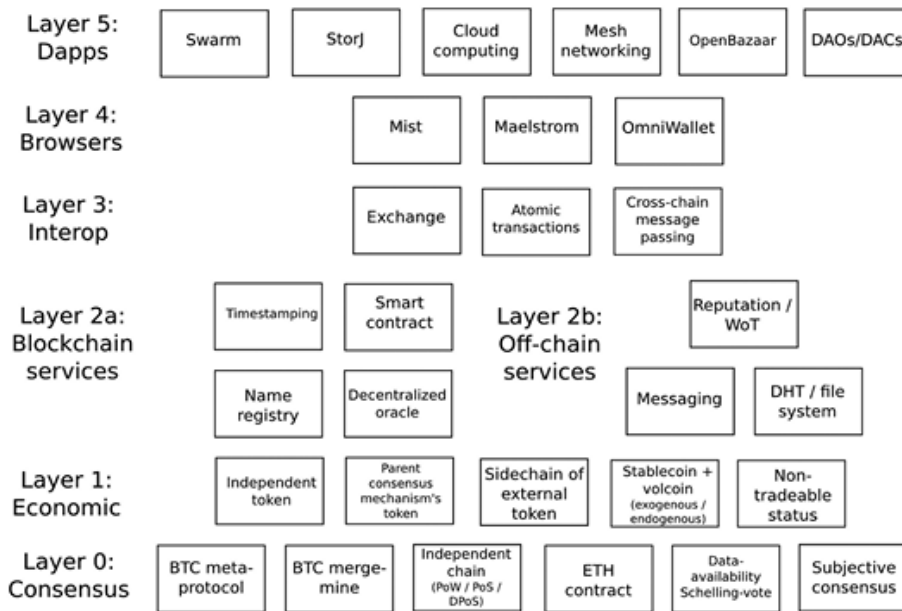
Layer 5: Dapps

Swarm

StorJ

Cloud computing

Mesh networking

OpenBazaar

DAOs/DACs

Layer 4: Browsers

Mist

Maelstrom

OmniWallet

Layer 3: Interop

Exchange

Atomic transactions

Cross-chain message passing

Layer 2a: Blockchain services

Timestamping

Smart contract

Name registry

Decentralized oracle

Layer 2b: Off-chain services

Reputation / WoT

Messaging

DHT / file system

Layer 1: Economic

Independent token

Parent consensus mechanism's token

Sidechain of external token

Stablecoin + volcoin (exogenous / endogenous)

Non-tradeable status

Layer 0: Consensus

BTC meta-protocol

BTC merge-mine

Independent chain (PoW / PoS / DPoS)

ETH contract

Data-availability Schelling-vote

Subjective consensus